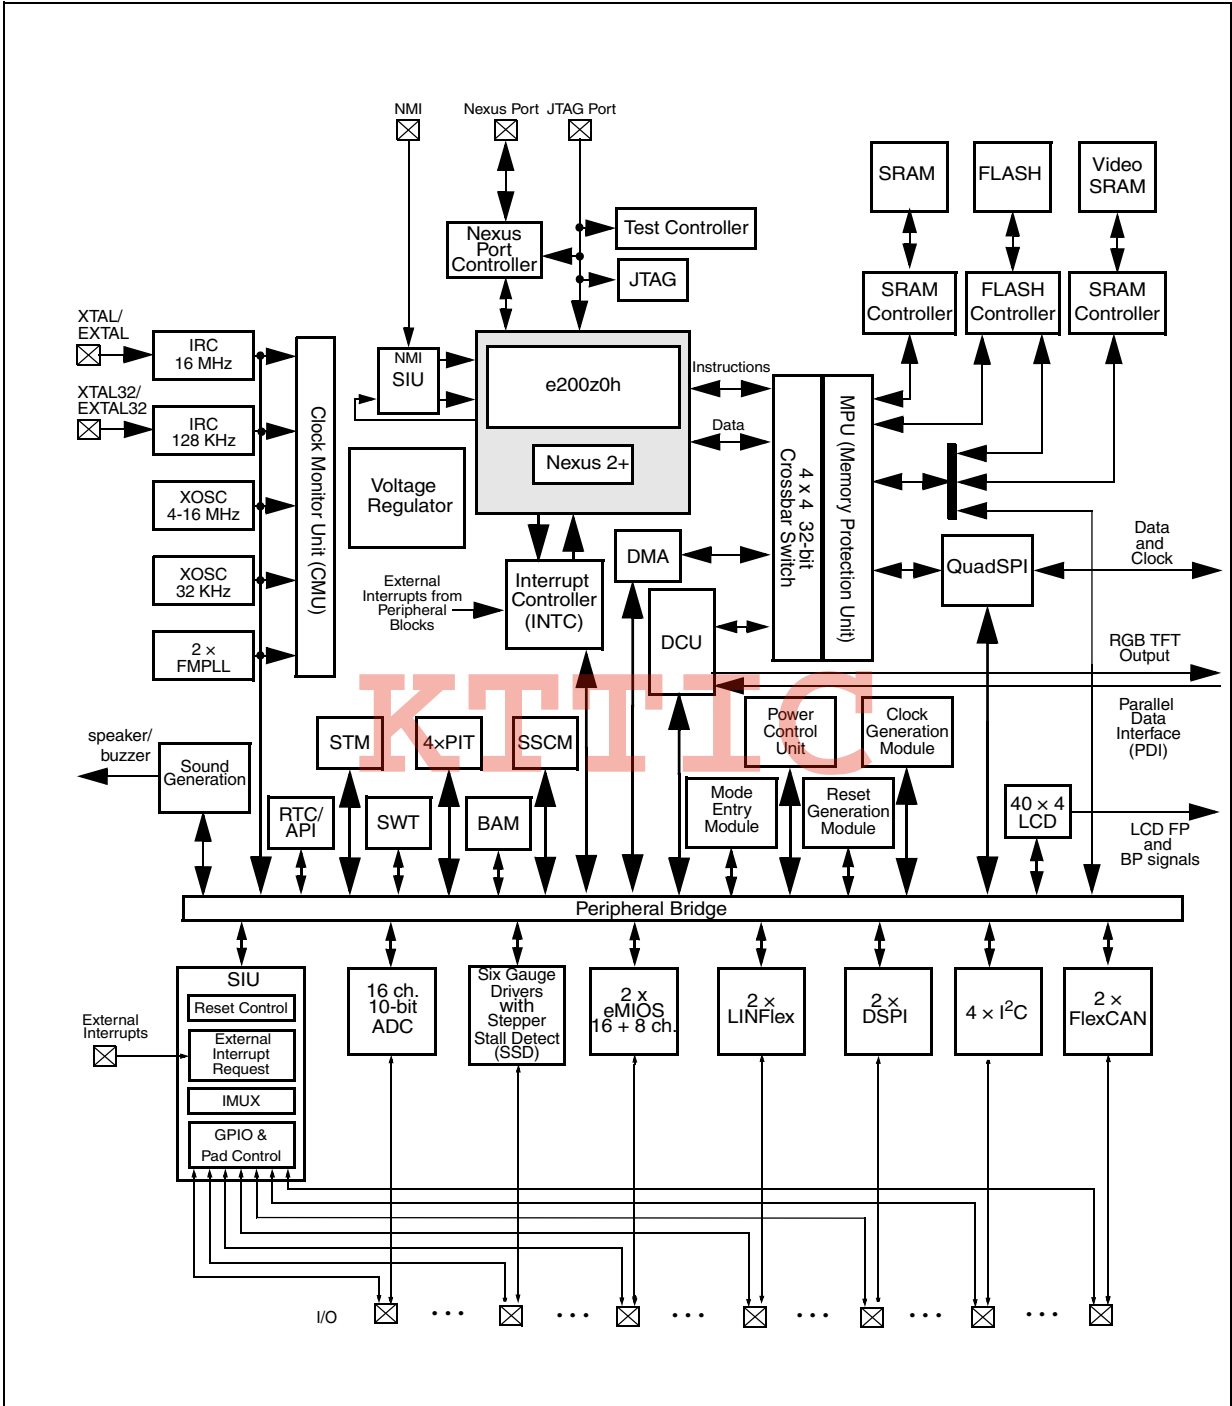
NMI

Nexus Port

JTAG Port

Nexus Port Controller

Test Controller

JTAG

SRAM

FLASH

Video SRAM

SRAM Controller

FLASH Controller

SRAM Controller

XTAL/ EXTAL

IRC 16 MHz

XTAL32/ EXTAL32

IRC 128 KHz

XOSC 4-16 MHz

XOSC 32 KHz

2 × FMPLL

Clock Monitor Unit (CMU)

NMI SIU

e200z0h

Nexus 2+

Instructions

Data

4 x 4 32-bit Crossbar Switch

MPU (Memory Protection Unit)

Voltage Regulator

External Interrupts from Peripheral Blocks

Interrupt Controller (INTC)

DMA

DCU

QuadSPI

Data and Clock

RGB TFT Output

KTTIC

Power Control Unit

Clock Generation Module

Parallel Data Interface (PDI)

speaker/ buzzer

Sound Generation

STM

4×PIT

SSCM

RTC/ API

SWT

BAM

Mode Entry Module

Reset Generation Module

40 × 4 LCD

LCD FP and BP signals

Peripheral Bridge

SIU

Reset Control

External Interrupt Request

IMUX

GPIO & Pad Control

External Interrupts

16 ch. 10-bit ADC

Six Gauge Drivers with Stepper Stall Detect (SSD)

2 × eMIOS 16 + 8 ch.

2 × LINFlex

2 × DSPI

4 × I$^2$C

2 × FlexCAN

I/O

. . .

. . .

. . .

. . .

. . .

. . .